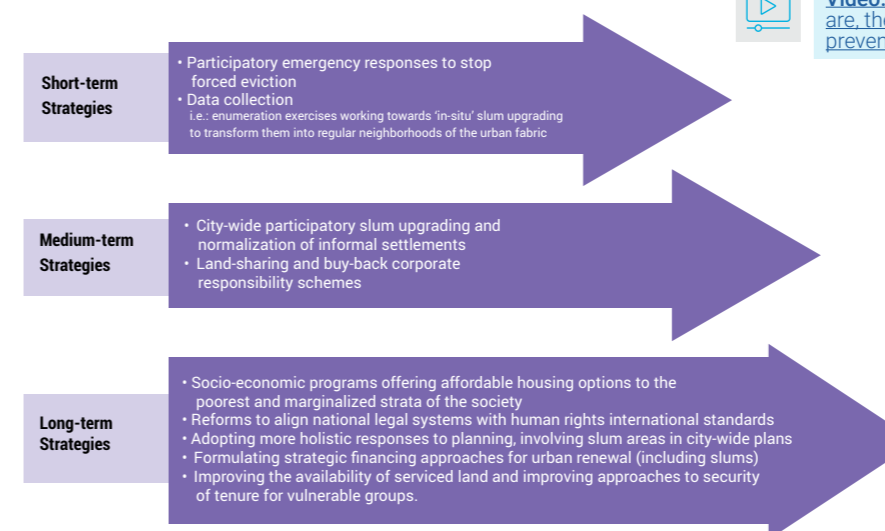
Video: are, the preven

Short-term Strategies

• Participatory emergency responses to stop forced eviction
• Data collection
i.e.: enumeration exercises working towards 'in-situ' slum upgrading to transform them into regular neighborhoods of the urban fabric

Medium-term Strategies

• City-wide participatory slum upgrading and normalization of informal settlements
• Land-sharing and buy-back corporate responsibility schemes

Long-term Strategies

• Socio-economic programs offering affordable housing options to the poorest and marginalized strata of the society
• Reforms to align national legal systems with human rights international standards
• Adopting more holistic responses to planning, involving slum areas in city-wide plans
• Formulating strategic financing approaches for urban renewal (including slums)
• Improving the availability of serviced land and improving approaches to security of tenure for vulnerable groups.